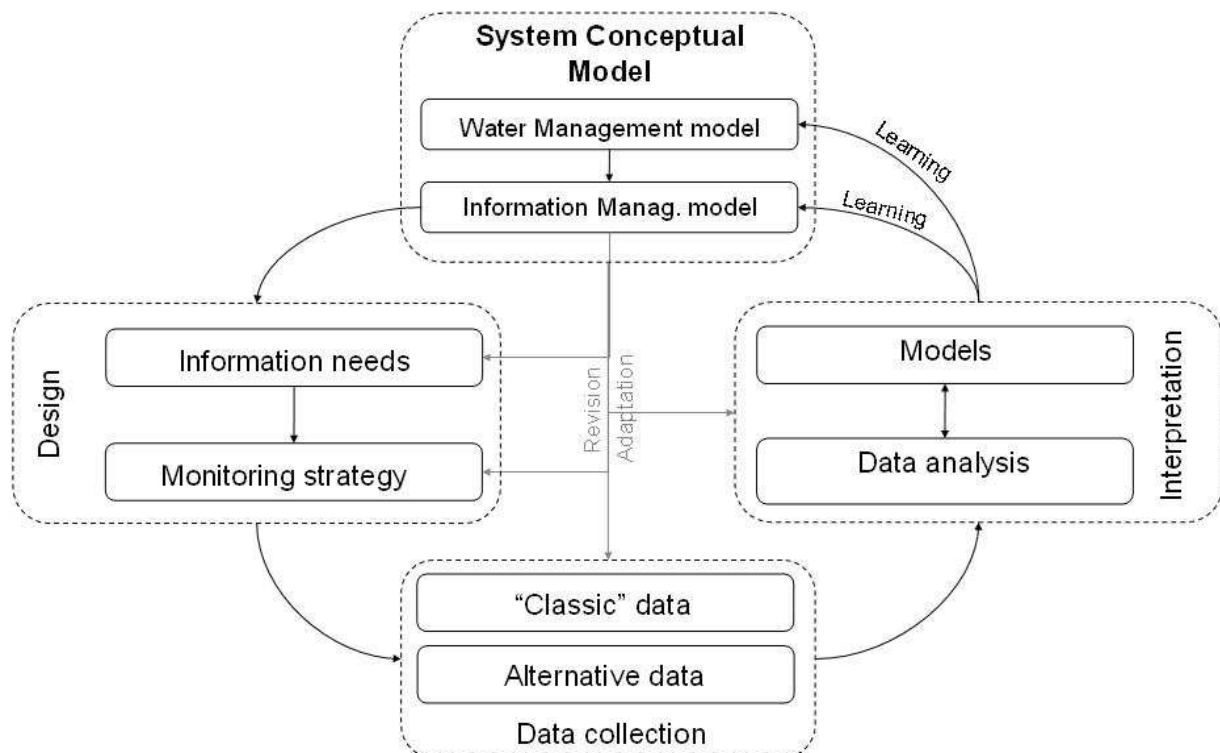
System Conceptual Model

Water Management model

Information Manag. model

Learning

Learning

Design

Information needs

Monitoring strategy

Revision

Adaptation

Models

Data analysis

Interpretation

"Classic" data

Alternative data

Data collection